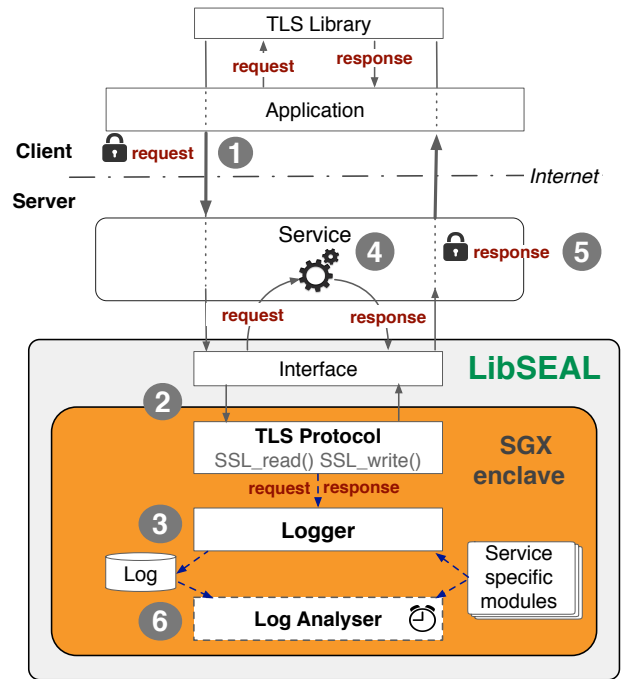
TLS Library

request

response

Application

Client

request

1

Internet

Server

Service

4

response

5

request

response

Interface

LibSEAL

2

TLS Protocol

SSL_read() SSL_write()

SGX enclave

request

response

3

Logger

Log

Service specific modules

6

Log Analyser